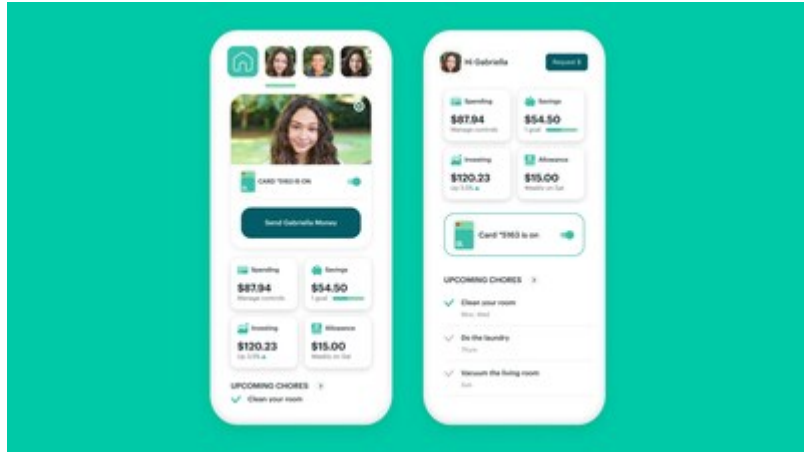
CARD *5163 IS ON

Send Gabriella Money

Spending
$87.94
Manage controls

Savings
$54.50
1 goal

Investing
$120.23
Up 5.5% ▲

Allowance
$15.00
Weekly on Sat

UPCOMING CHORES

Clean your room

Hi Gabriella

Request $

Spending
$87.94
Manage controls

Savings
$54.50
1 goal

Investing
$120.23
Up 5.5% ▲

Allowance
$15.00
Weekly on Sat

Card *5163 is on

UPCOMING CHORES

Clean your room
Mon, Wed

Do the laundry
Thurs

Vacuum the living room
Sat